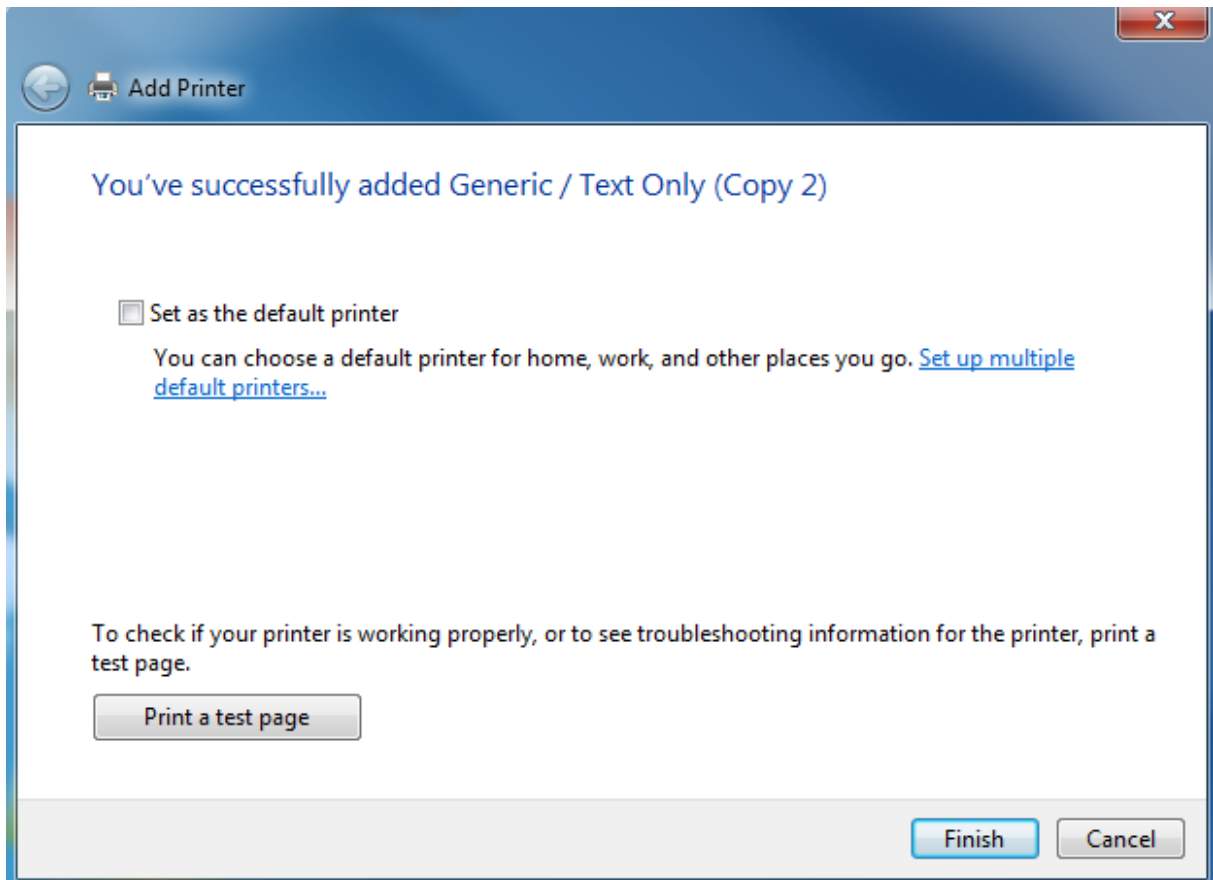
Add Printer

You’ve successfully added Generic / Text Only (Copy 2)

Set as the default printer

You can choose a default printer for home, work, and other places you go. Set up multiple default printers...

To check if your printer is working properly, or to see troubleshooting information for the printer, print a test page.

Print a test page

Finish

Cancel